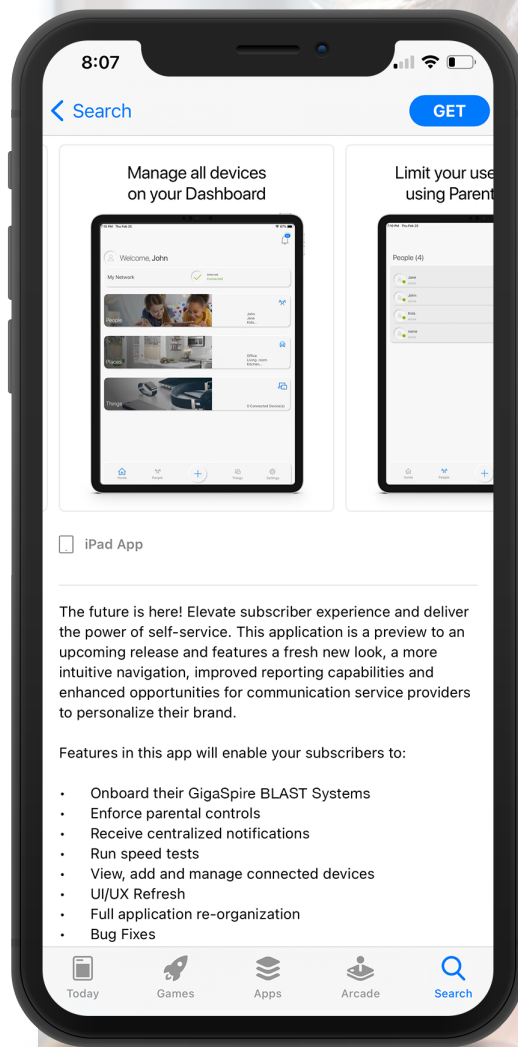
8:07

Search

GET

Manage all devices on your Dashboard

Welcome, John

My Network

Internet Connected

People

John Jane Kids...

Places

Office Living room Kitchen...

Things

0 Connected Device(s)

Home People Things Settings

Limit your use using Parent

People (4)

Jane

John

Kids

name

Home People

iPad App

The future is here! Elevate subscriber experience and deliver the power of self-service. This application is a preview to an upcoming release and features a fresh new look, a more intuitive navigation, improved reporting capabilities and enhanced opportunities for communication service providers to personalize their brand.

Features in this app will enable your subscribers to:

- Onboard their GigaSpire BLAST Systems
- Enforce parental controls
- Receive centralized notifications
- Run speed tests
- View, add and manage connected devices
- UI/UX Refresh
- Full application re-organization
- Bug Fixes

Today Games Apps Arcade Search